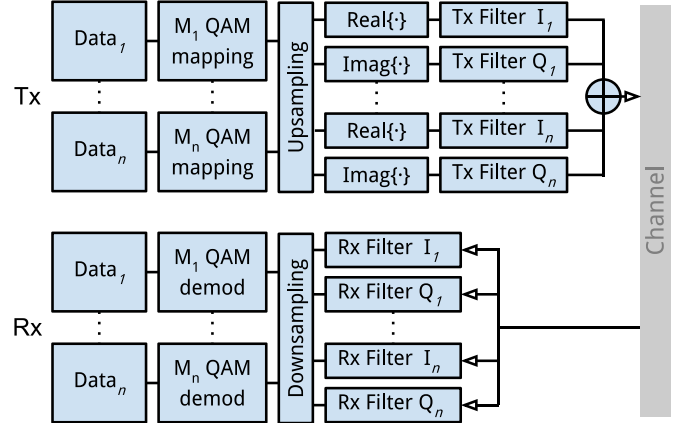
Tx

$\text{Data}_1$

$\vdots$

$\text{Data}_n$

$M_1$ QAM mapping

$\vdots$

$M_n$ QAM mapping

Upsampling

Real{·}

Imag{·}

$\vdots$

Real{·}

Imag{·}

Tx Filter $I_1$

Tx Filter $Q_1$

$\vdots$

Tx Filter $I_n$

Tx Filter $Q_n$

Channel

Rx

$\text{Data}_1$

$\vdots$

$\text{Data}_n$

$M_1$ QAM demod

$\vdots$

$M_n$ QAM demod

Downsampling

Rx Filter $I_1$

Rx Filter $Q_1$

$\vdots$

Rx Filter $I_n$

Rx Filter $Q_n$